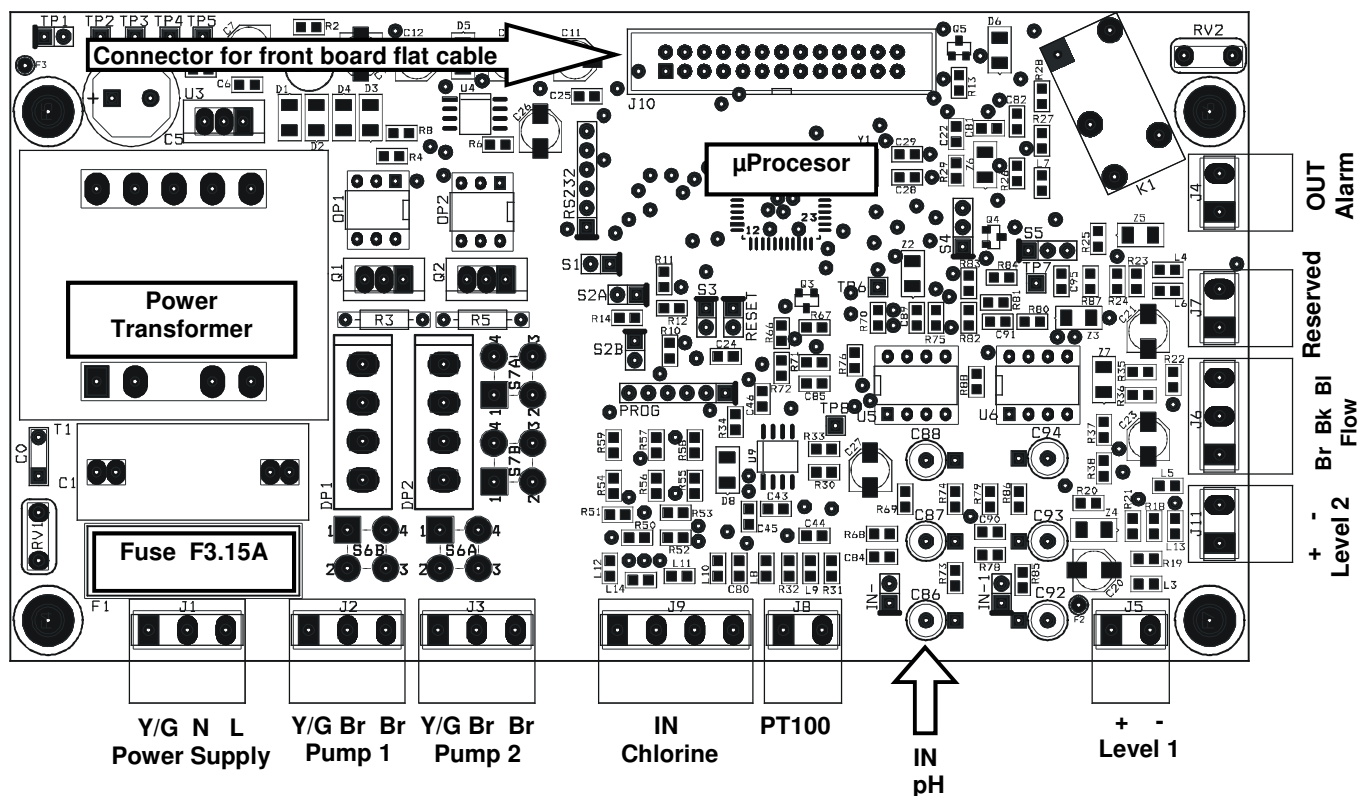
TP1 TP2 TP3 TP4 TP5

R2 C12 D5 C11

Connector for front board flat cable

J10

RV2

G5 D6

R28 R13

C82 R27

C6

U3

D1 D4 D3

U4

C25

C26

C5

D2 R8

R6

R4

C29 C22 C81

µProcesor

R29 C28 T6 R26

K1

J4

OUT Alarm

OP1 OP2

RS232

12 23

Q4 S4 S5

R25 Z5

Q1 Q2

S1

R11

S2A S3 RESET

Q3

TP6 Z2

R86 R84 TP7 C95 R23 L4

R81 R87 R24 L6

J7 Reserved

Power Transformer

R3 R5

R14 R12 R10 S2B

R66 R67 C24 R70 C89 R75 R80 C91 R82 Z3

R71 C85 R72 R76 R88

Z7 R35 R36 R22

J6

Br Bk Bl Flow

S7A 4 3 1 2

S7B 4 3 1 2

PROG

C46 TP8 U5 U6

R34 R33 R30 C27 C88 C94 R37 R38 C23

C0 T1 C1

DP1 DP2

R59 R57 R58 U9

R54 R56 R55 D8

R51 R50 R53 C43 C45

R69 R74 R79 R84 C87

R20 R21 R18 L5 Z4

C93 C90

J11

+ - Level 2

RV1

Fuse F3.15A

S6B 1 4 2 3

S6A 1 4 2 3

L12 L14 R52 L11 L10 C80 L8 C44 R68 C84

R73 R78 R85 IN- IN-1

C86 C92

R32 L9 R31

L13 R19 L3 C20 F2

F1

J1 J2 J3 J9 J8 J5

Y/G N L Power Supply

Y/G Br Br Pump 1

Y/G Br Br Pump 2

IN Chlorine

PT100

IN pH

+ - Level 1